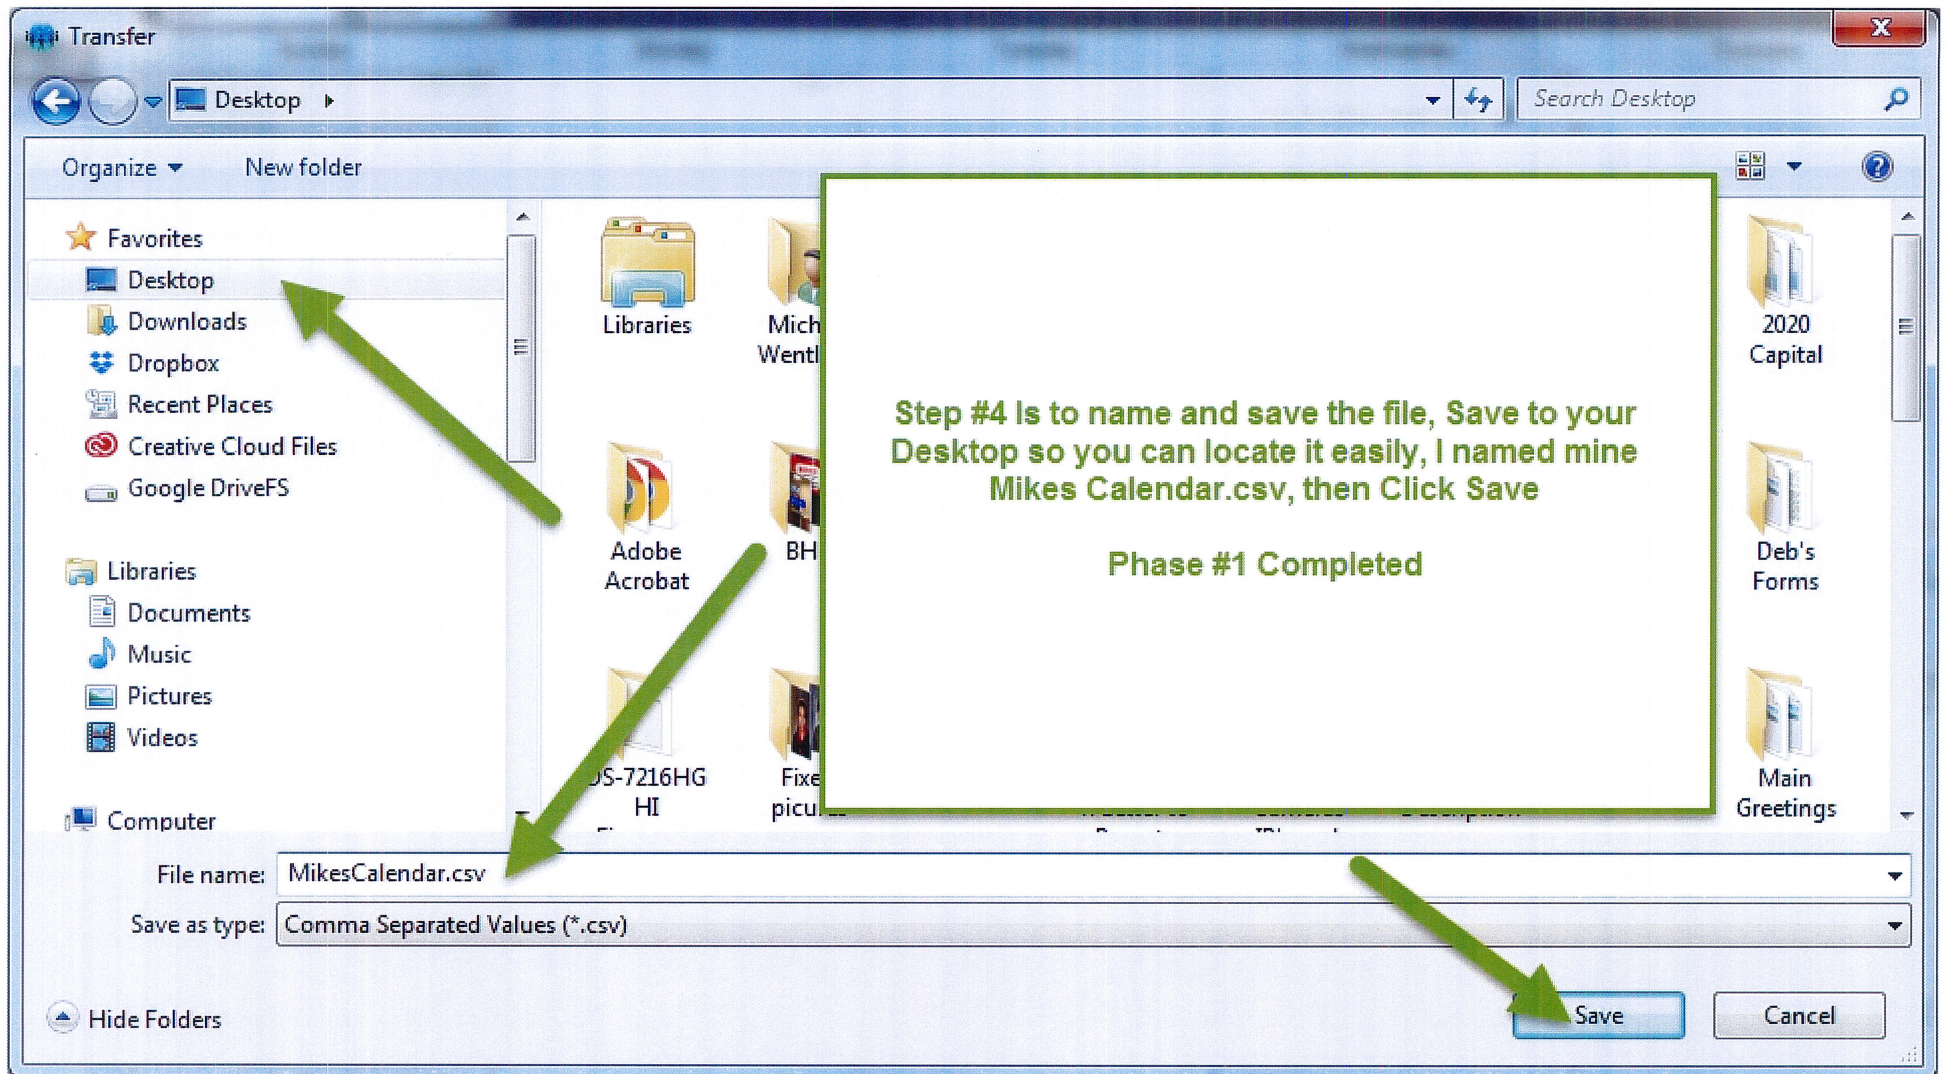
Transfer

Desktop

Search Desktop

Organize

New folder

Favorites
Desktop
Downloads
Dropbox
Recent Places
Creative Cloud Files
Google DriveFS

Libraries
Documents
Music
Pictures
Videos

Computer

Libraries

Mich Wentl

2020 Capital

Adobe Acrobat

BH

Deb's Forms

DS-7216HG HI

Fixe pictu

Main Greetings

Step #4 Is to name and save the file, Save to your Desktop so you can locate it easily, I named mine Mikes Calendar.csv, then Click Save

Phase #1 Completed

File name: MikesCalendar.csv

Save as type: Comma Separated Values (*.csv)

Hide Folders

Save

Cancel